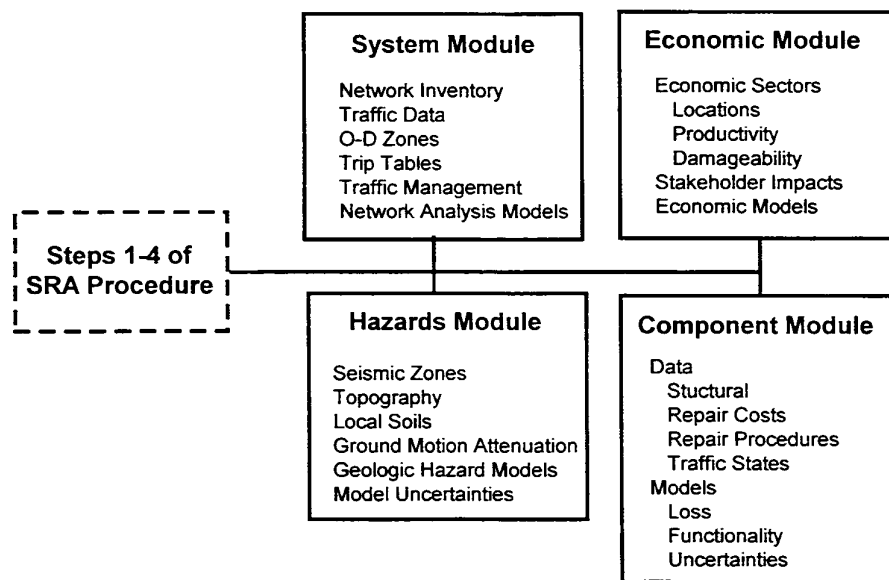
System Module

Network Inventory
Traffic Data
O-D Zones
Trip Tables
Traffic Management
Network Analysis Models

Economic Module

Economic Sectors
Locations
Productivity
Damageability
Stakeholder Impacts
Economic Models

Steps 1-4 of SRA Procedure

Hazards Module

Seismic Zones
Topography
Local Soils
Ground Motion Attenuation
Geologic Hazard Models
Model Uncertainties

Component Module

Data
Stuctural
Repair Costs
Repair Procedures
Traffic States
Models
Loss
Functionality
Uncertainties